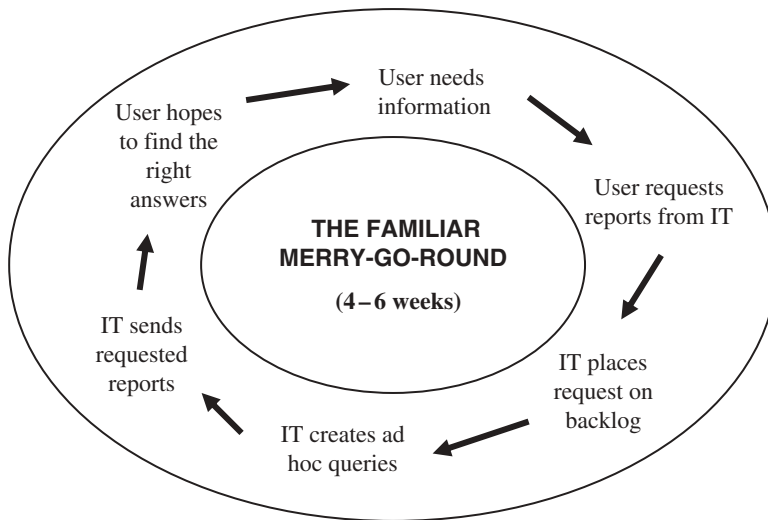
THE FAMILIAR MERRY-GO-ROUND

(4 – 6 weeks)

User needs information

User requests reports from IT

IT places request on backlog

IT creates ad hoc queries

IT sends requested reports

User hopes to find the right answers